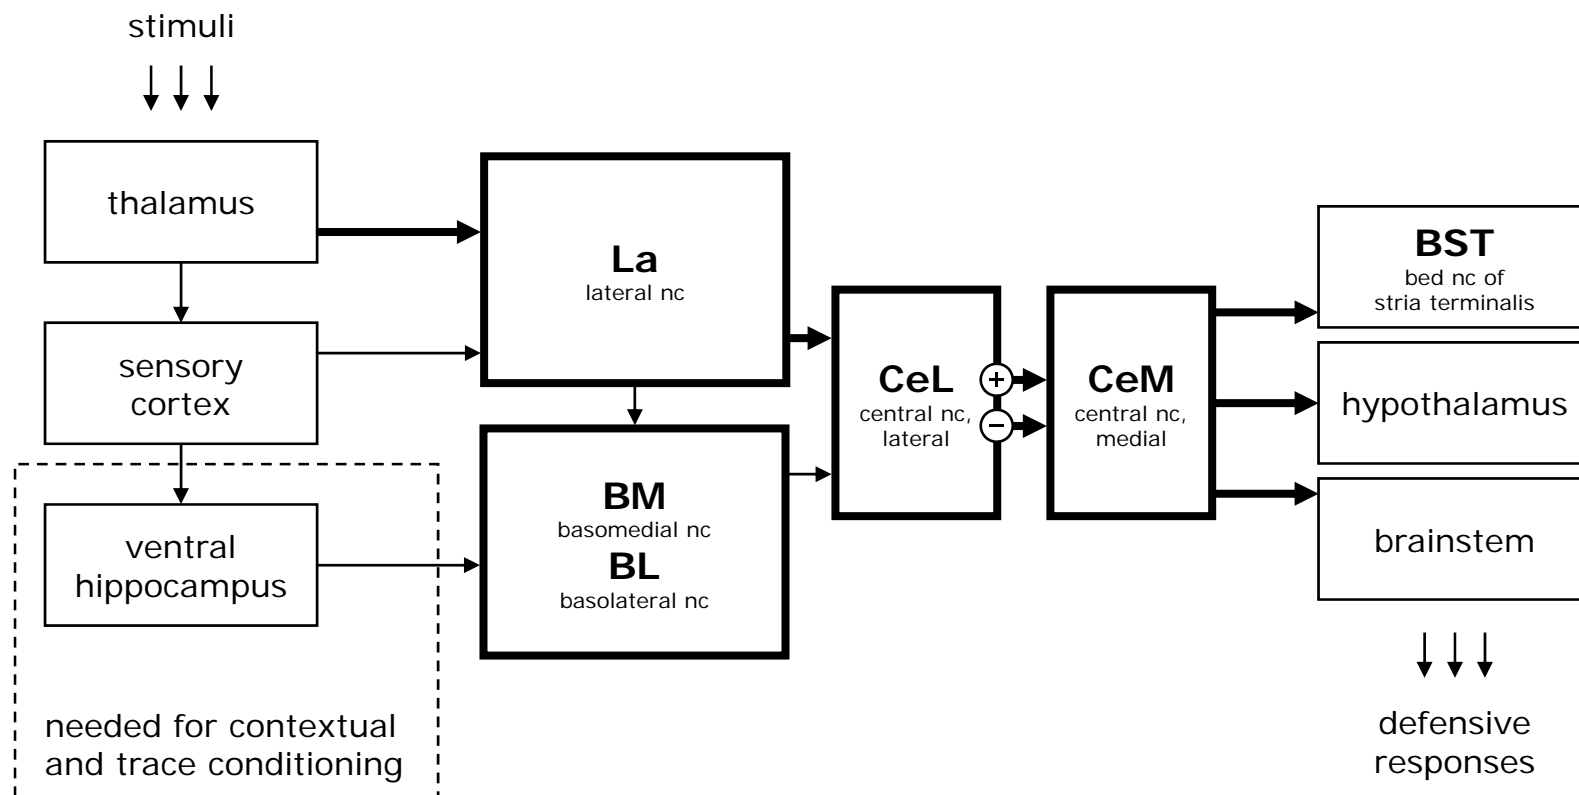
stimuli

thalamus

sensory cortex

ventral hippocampus

needed for contextual and trace conditioning

La
lateral nc

BM
basomedial nc
BL
basolateral nc

CeL
central nc, lateral

+
−

CeM
central nc, medial

BST
bed nc of stria terminalis

hypothalamus

brainstem

defensive responses